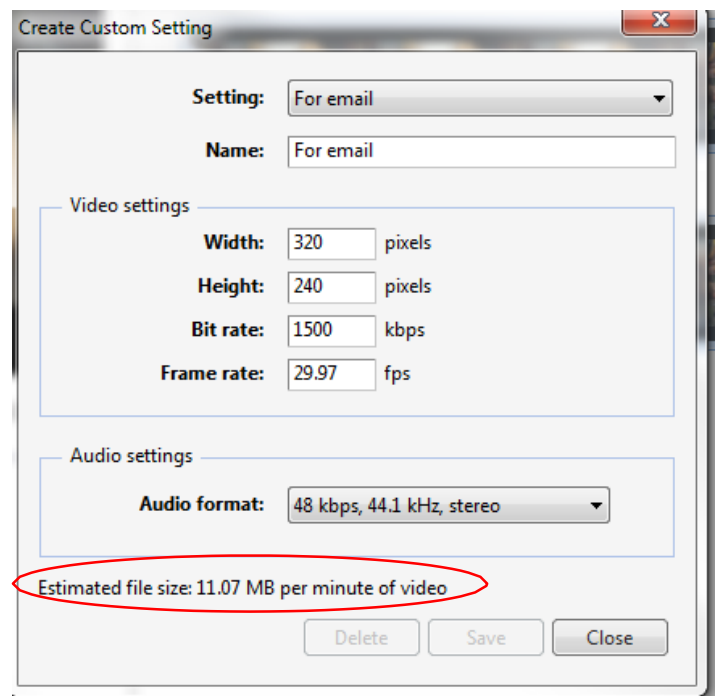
Create Custom Setting

Setting: For email

Name: For email

Video settings

Width: 320 pixels

Height: 240 pixels

Bit rate: 1500 kbps

Frame rate: 29.97 fps

Audio settings

Audio format: 48 kbps, 44.1 kHz, stereo

Estimated file size: 11.07 MB per minute of video

Delete Save Close